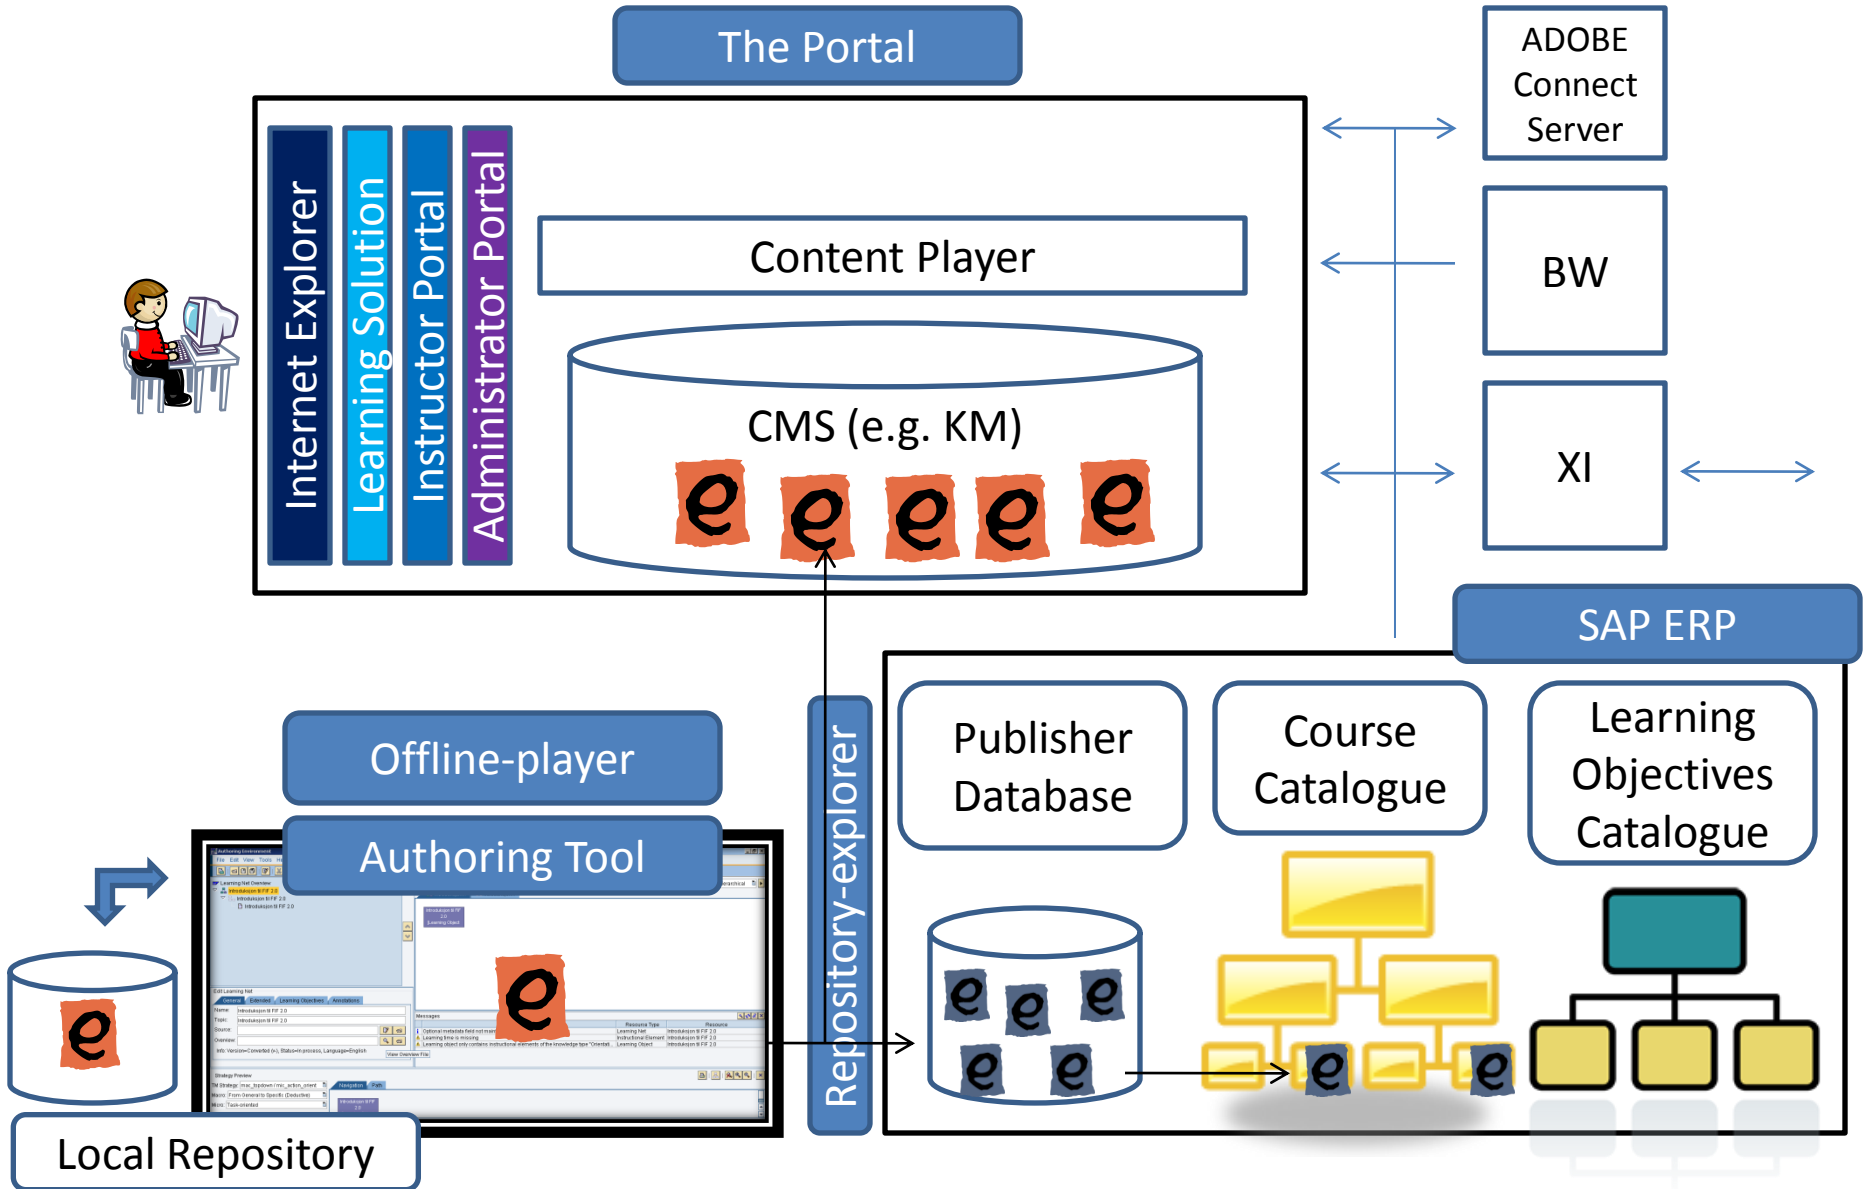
The Portal

ADOBE Connect Server

Internet Explorer

Learning Solution

Instructor Portal

Administrator Portal

Content Player

CMS (e.g. KM)

BW

XI

SAP ERP

Offline-player

Authoring Tool

Repository-explorer

Publisher Database

Course Catalogue

Learning Objectives Catalogue

Local Repository